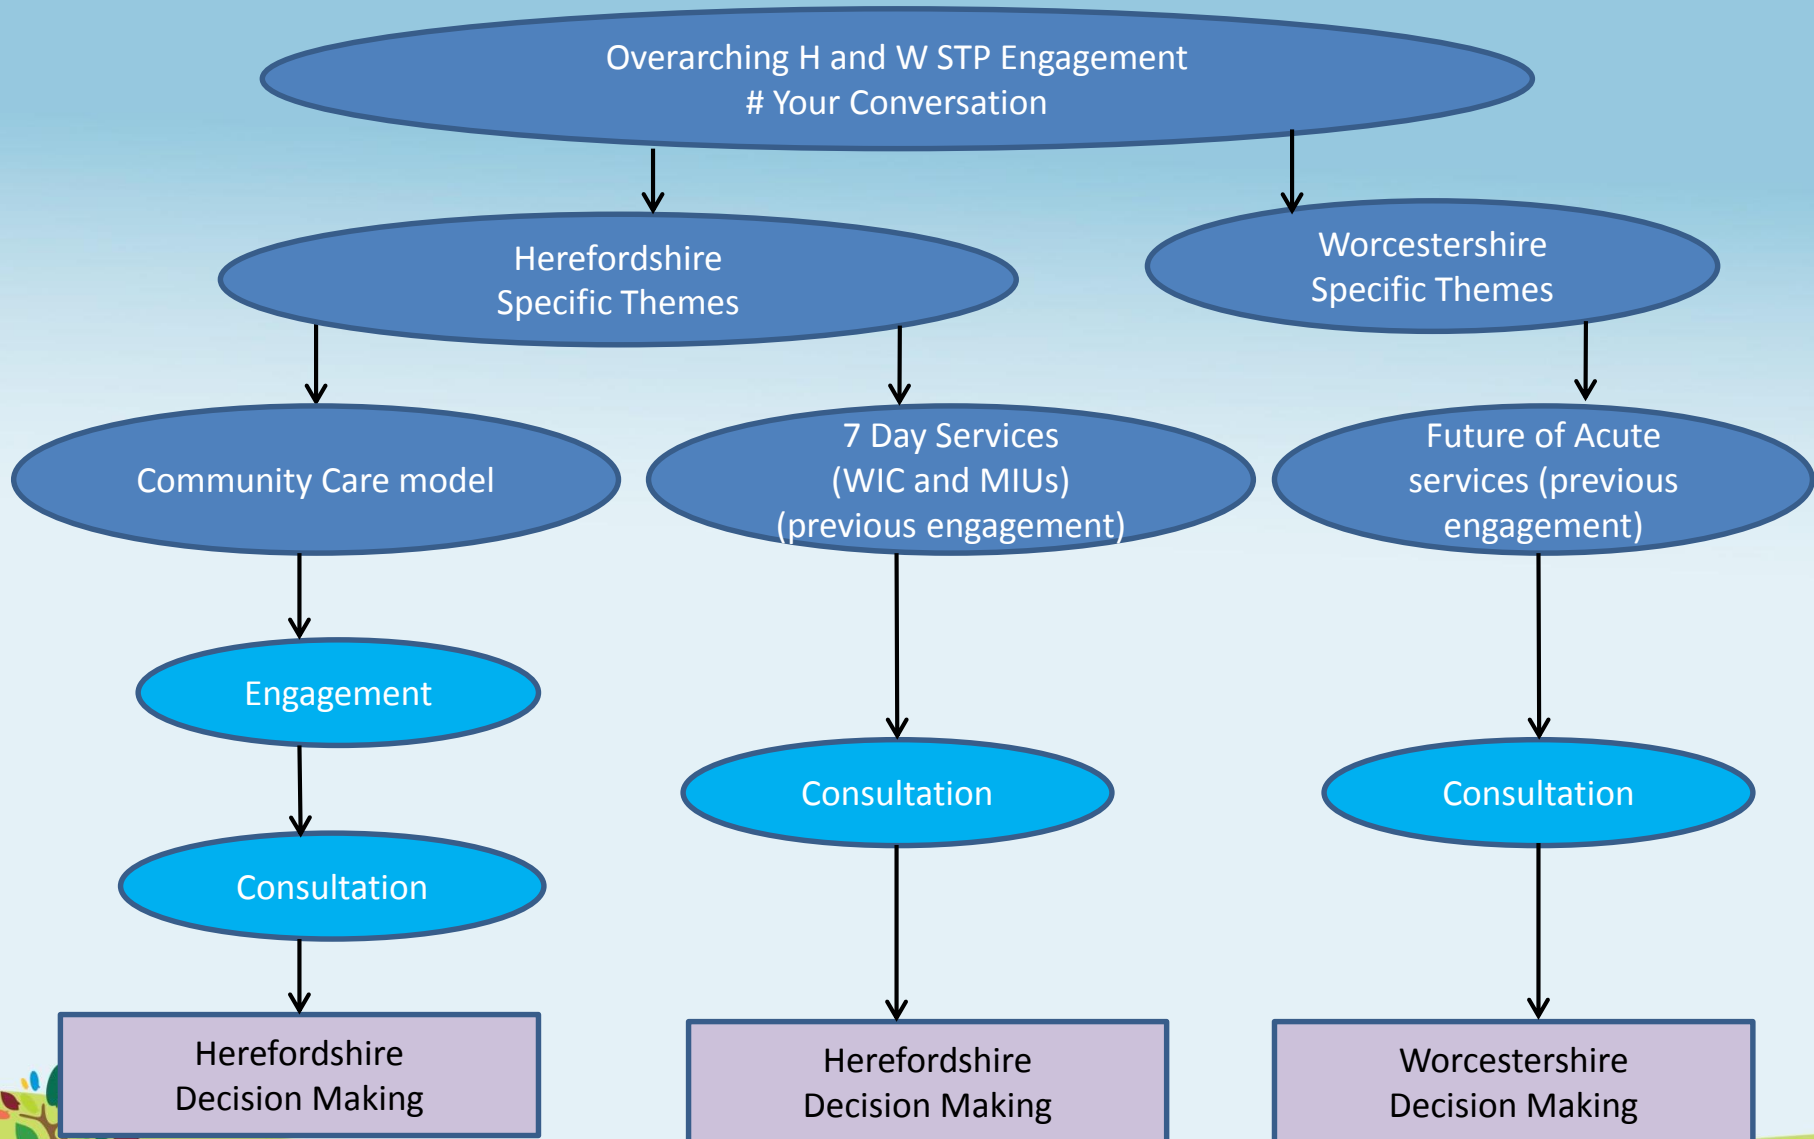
Overarching H and W STP Engagement
# Your Conversation

Herefordshire
Specific Themes

Worcestershire
Specific Themes

Community Care model

7 Day Services
(WIC and MIUs)
(previous engagement)

Future of Acute
services (previous
engagement)

Engagement

Consultation

Consultation

Consultation

Herefordshire
Decision Making

Herefordshire
Decision Making

Worcestershire
Decision Making